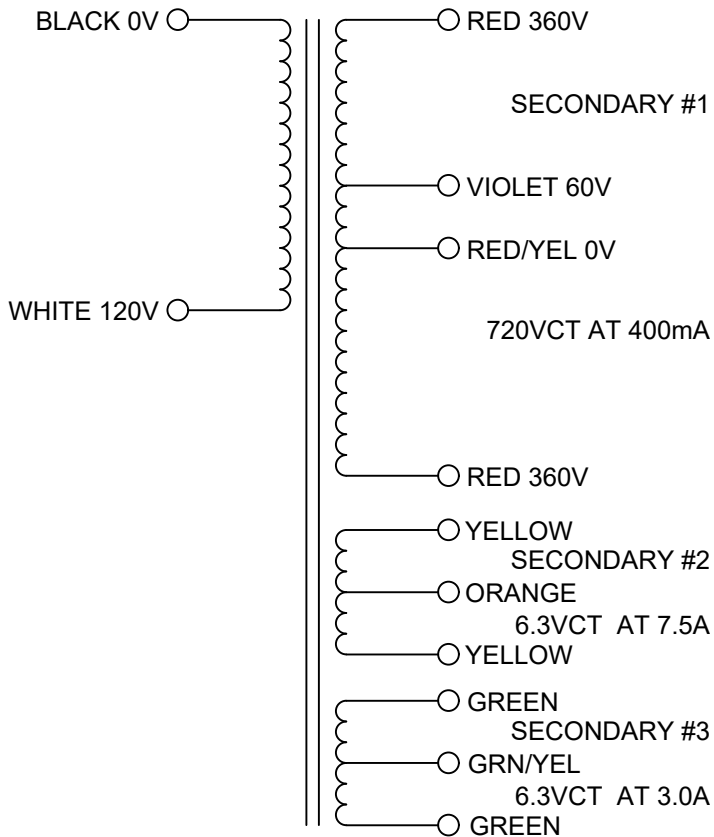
BLACK 0V

WHITE 120V

RED 360V

SECONDARY #1

VIOLET 60V

RED/YEL 0V

720VCT AT 400mA

RED 360V

YELLOW

SECONDARY #2

ORANGE

6.3VCT AT 7.5A

YELLOW

GREEN

SECONDARY #3

GRN/YEL

6.3VCT AT 3.0A

GREEN